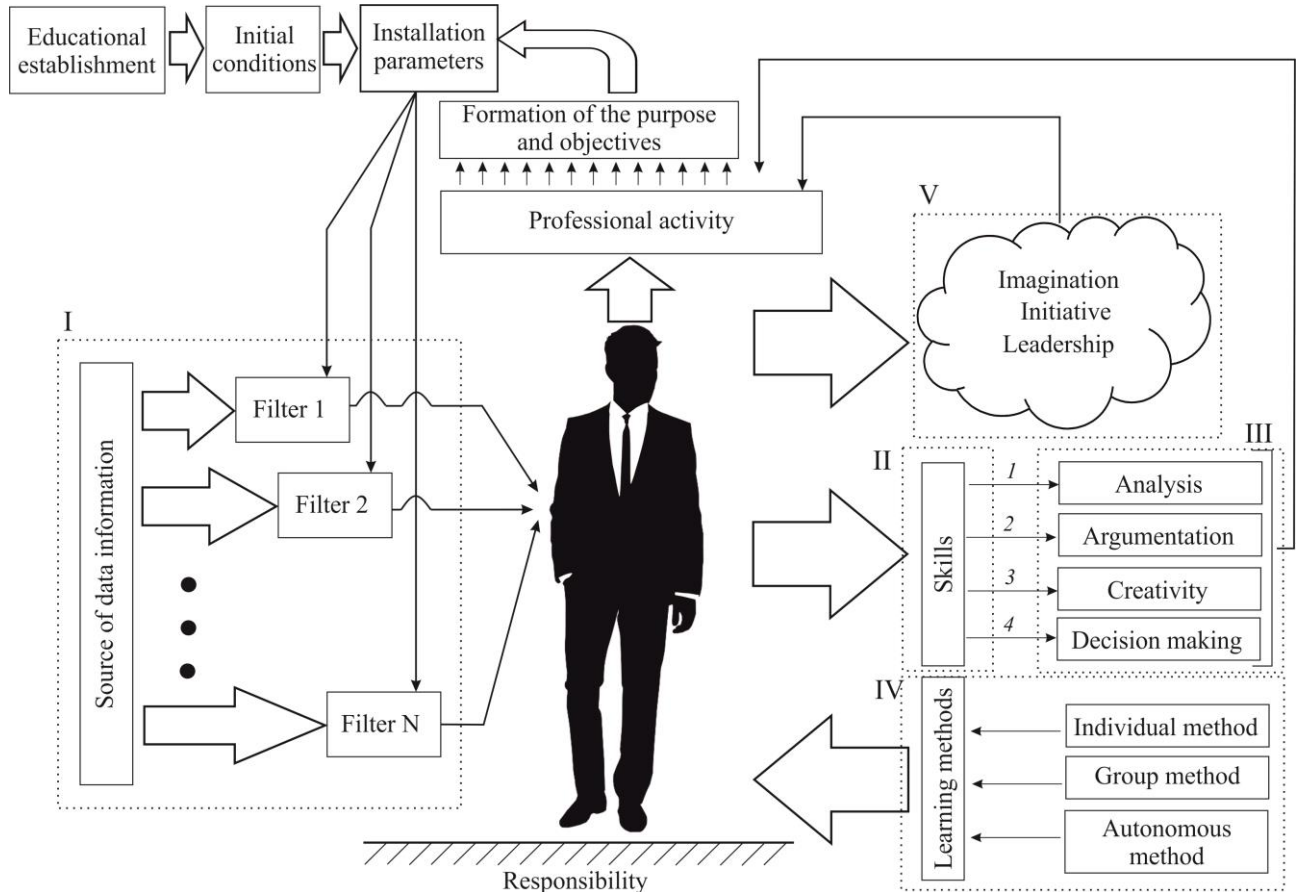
Educational establishment

Initial conditions

Installation parameters

Formation of the purpose and objectives

Professional activity

V

Imagination
Initiative
Leadership

I

Source of data information

Filter 1

Filter 2

Filter N

II

III

Skills

1

2

3

4

Analysis

Argumentation

Creativity

Decision making

IV

Learning methods

Individual method

Group method

Autonomous method

Responsibility